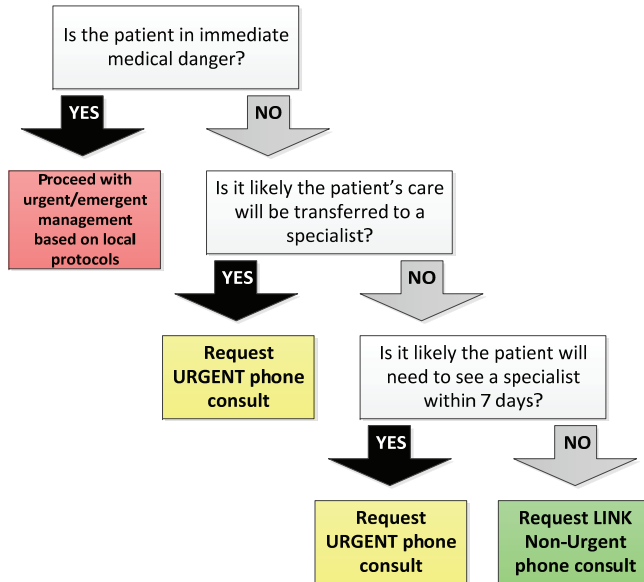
Is the patient in immediate medical danger?

YES

NO

Proceed with urgent/emergent management based on local protocols

Is it likely the patient's care will be transferred to a specialist?

YES

NO

Request URGENT phone consult

Is it likely the patient will need to see a specialist within 7 days?

YES

NO

Request URGENT phone consult

Request LINK Non-Urgent phone consult